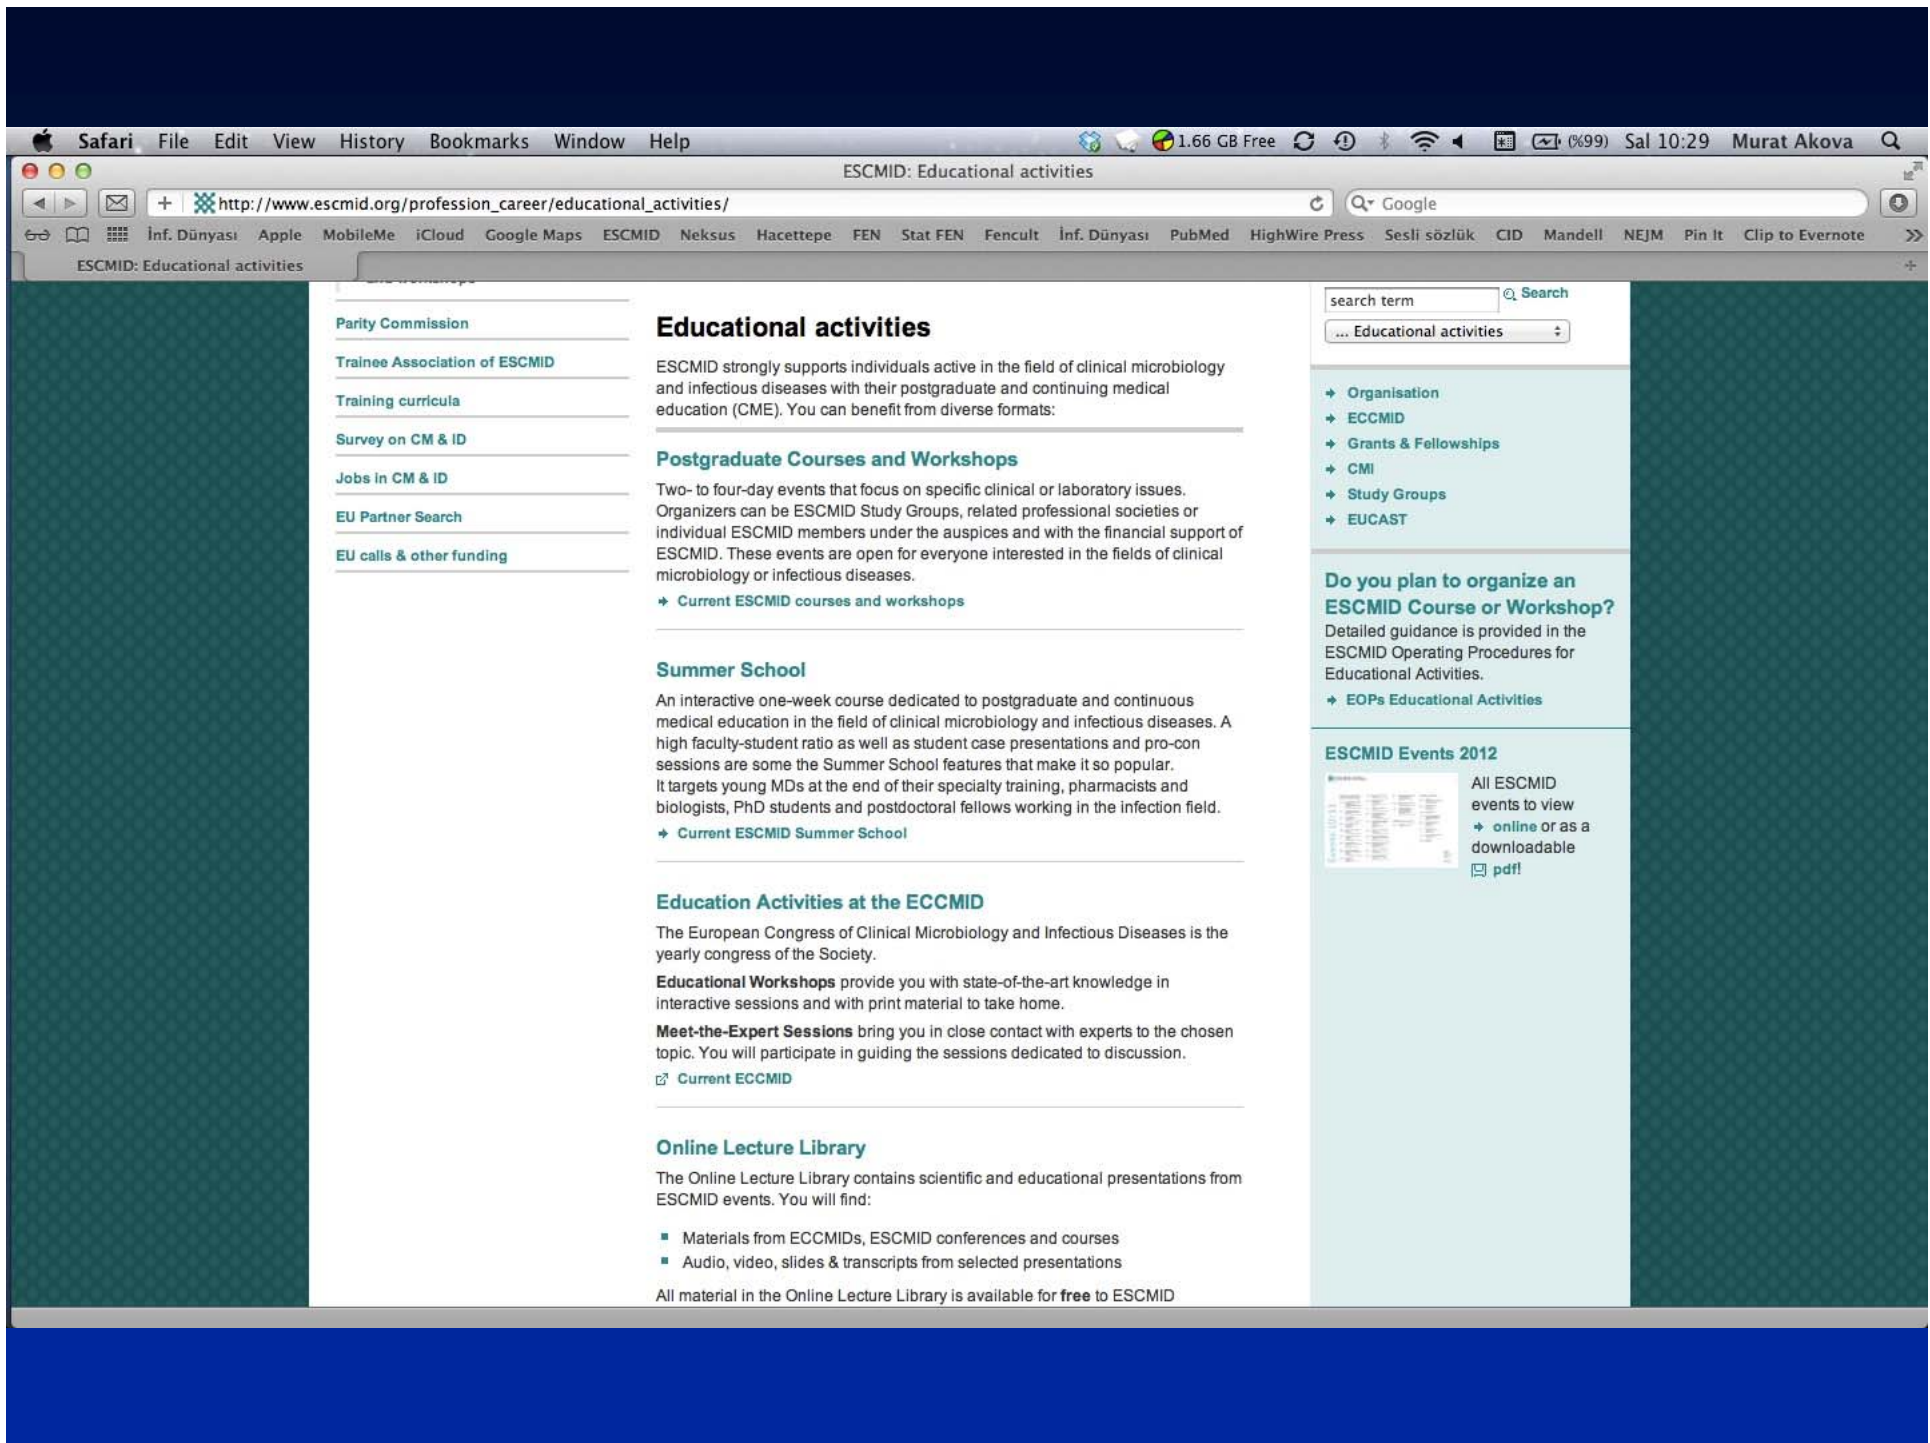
Safari File Edit View History Bookmarks Window Help 1.66 GB Free (%99) Sal 10:29 Murat Akova

ESCMID: Educational activities

http://www.escmid.org/profession_career/educational_activities/

Google

İnf. Dünyası Apple MobileMe iCloud Google Maps ESCMID Neksus Hacettepe FEN Stat FEN Fencult İnf. Dünyası PubMed HighWire Press Sesli sözlük CID Mandell NEJM Pin It Clip to Evernote

ESCMID: Educational activities

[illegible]

Parity Commission

Trainee Association of ESCMID

Training curricula

Survey on CM & ID

Jobs in CM & ID

EU Partner Search

EU calls & other funding

Educational activities

ESCMID strongly supports individuals active in the field of clinical microbiology and infectious diseases with their postgraduate and continuing medical education (CME). You can benefit from diverse formats:

Postgraduate Courses and Workshops

Two- to four-day events that focus on specific clinical or laboratory issues. Organizers can be ESCMID Study Groups, related professional societies or individual ESCMID members under the auspices and with the financial support of ESCMID. These events are open for everyone interested in the fields of clinical microbiology or infectious diseases.

Current ESCMID courses and workshops

Summer School

An interactive one-week course dedicated to postgraduate and continuous medical education in the field of clinical microbiology and infectious diseases. A high faculty-student ratio as well as student case presentations and pro-con sessions are some the Summer School features that make it so popular.
It targets young MDs at the end of their specialty training, pharmacists and biologists, PhD students and postdoctoral fellows working in the infection field.

Current ESCMID Summer School

Education Activities at the ECCMID

The European Congress of Clinical Microbiology and Infectious Diseases is the yearly congress of the Society.

Educational Workshops provide you with state-of-the-art knowledge in interactive sessions and with print material to take home.

Meet-the-Expert Sessions bring you in close contact with experts to the chosen topic. You will participate in guiding the sessions dedicated to discussion.

Current ECCMID

Online Lecture Library

The Online Lecture Library contains scientific and educational presentations from ESCMID events. You will find:

- Materials from ECCMIDs, ESCMID conferences and courses
- Audio, video, slides & transcripts from selected presentations

All material in the Online Lecture Library is available for free to ESCMID

search term Search

... Educational activities

Organisation
ECCMID
Grants & Fellowships
CMI
Study Groups
EUCAST

Do you plan to organize an ESCMID Course or Workshop?

Detailed guidance is provided in the ESCMID Operating Procedures for Educational Activities.

EOPs Educational Activities

ESCMID Events 2012

All ESCMID events to view online or as a downloadable pdf!